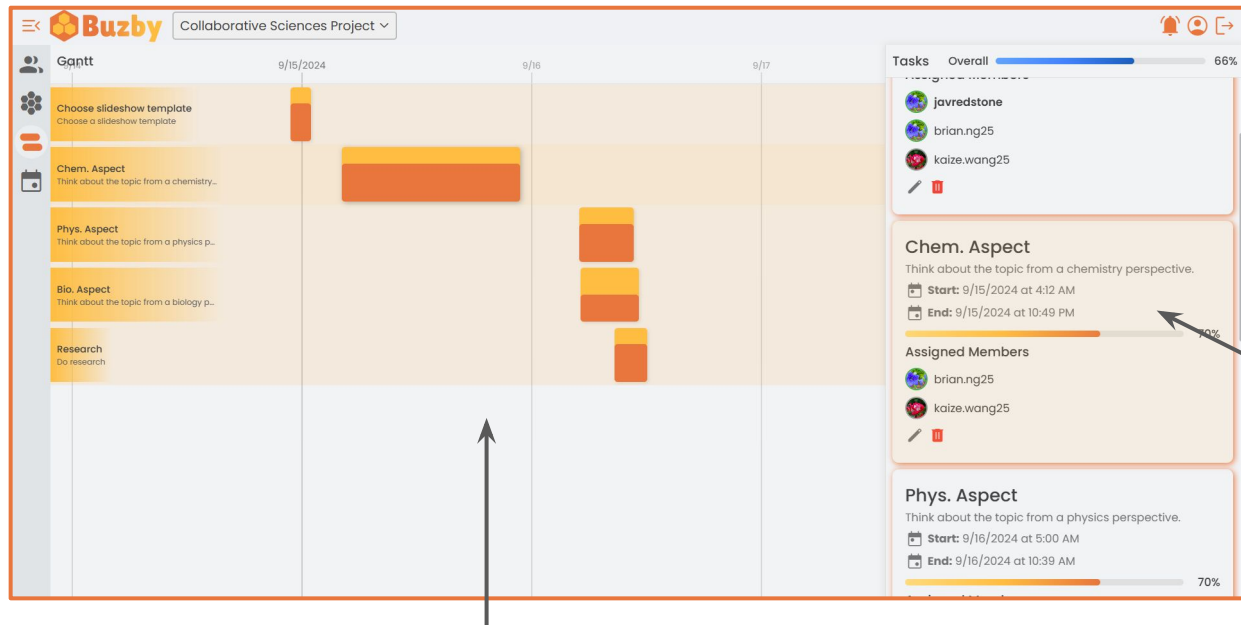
Buzby
Collaborative Sciences Project

Gantt
9/15/2024
9/16
9/17

Choose slideshow template
Choose a slideshow template

Chem. Aspect
Think about the topic from a chemistry...

Phys. Aspect
Think about the topic from a physics p...

Bio. Aspect
Think about the topic from a biology p...

Research
Do research

Tasks Overall 66%

Assigned Members
javredstone
brian.ng25
kaize.wang25

Chem. Aspect
Think about the topic from a chemistry perspective.
Start: 9/15/2024 at 4:12 AM
End: 9/15/2024 at 10:49 PM
70%
Assigned Members
brian.ng25
kaize.wang25

Phys. Aspect
Think about the topic from a physics perspective.
Start: 9/16/2024 at 5:00 AM
End: 9/16/2024 at 10:39 AM
70%
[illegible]